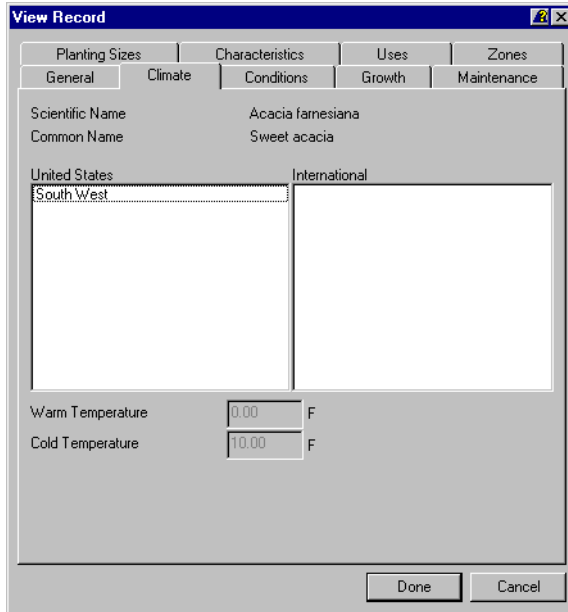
View Record

? X

Planting Sizes | Characteristics | Uses | Zones
General | Climate | Conditions | Growth | Maintenance

Scientific Name Acacia farnesiana
Common Name Sweet acacia

United States
South West

International

Warm Temperature 0.00 F
Cold Temperature 10.00 F

Done
Cancel